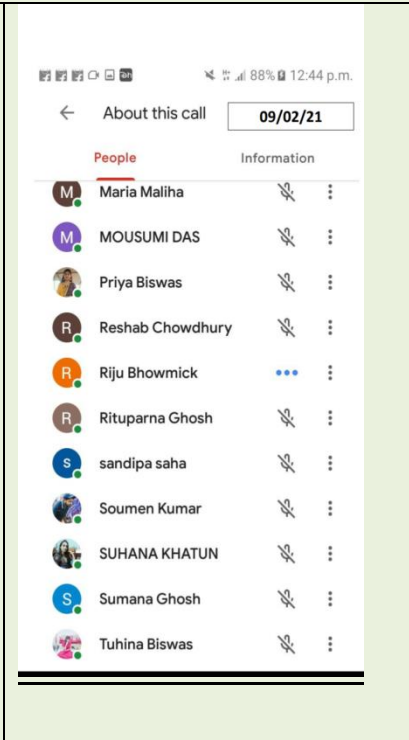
88% 12:44 p.m.

About this call

09/02/21

People

Information

M Maria Maliha

M MOUSUMI DAS

Priya Biswas

R Reshab Chowdhury

R Riju Bhowmick

R Rituparna Ghosh

s sandipa saha

Soumen Kumar

SUHANA KHATUN

S Sumana Ghosh

Tuhina Biswas